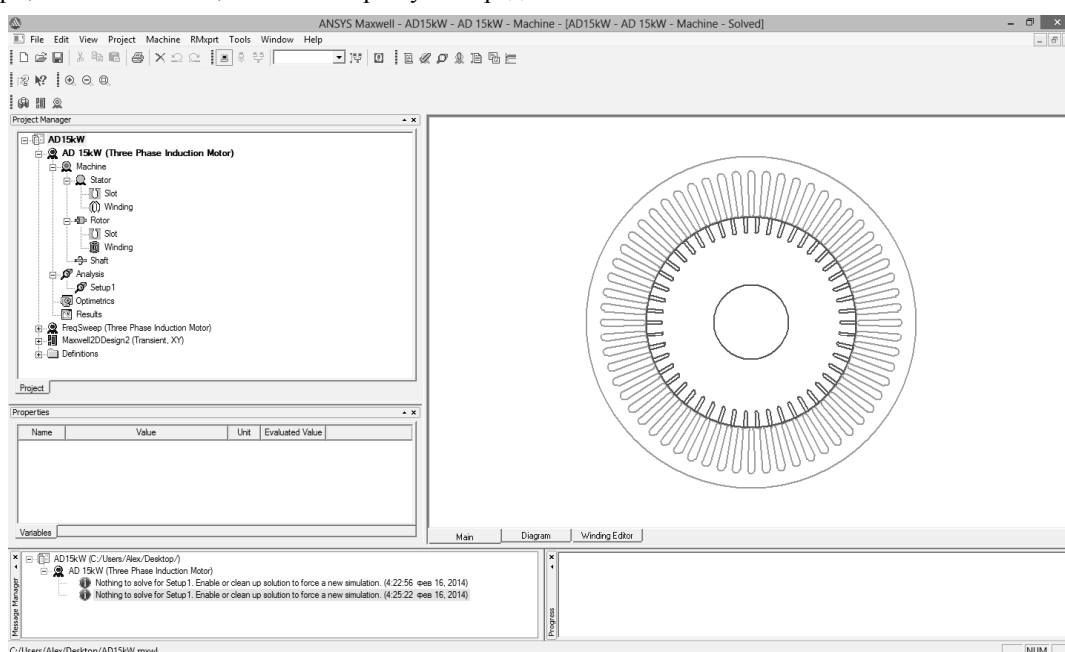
ANSYS Maxwell - AD15kW - AD 15kW - Machine - [AD15kW - AD 15kW - Machine - Solved]

File Edit View Project Machine RMxprt Tools Window Help

Project Manager

AD15kW
AD 15kW (Three Phase Induction Motor)
Machine
Stator
Slot
Winding
Rotor
Slot
Winding
Shaft
Analysis
Setup1
Optimetrics
Results
FreqSweep (Three Phase Induction Motor)
Maxwell2DDesign2 (Transient, XY)
Definitions

Project

Properties

| Name | Value | Unit | Evaluated Value |
|---|---|---|---|

Variables

Main | Diagram | Winding Editor

Message Manager

AD15kW (C:/Users/Alex/Desktop/)
AD 15kW (Three Phase Induction Motor)
Nothing to solve for Setup1. Enable or clean up solution to force a new simulation. (4:22:56 фев 16, 2014)
Nothing to solve for Setup1. Enable or clean up solution to force a new simulation. (4:25:22 фев 16, 2014)

Progress

C:/Users/Alex/Desktop/AD15kW.mxwl

NUM